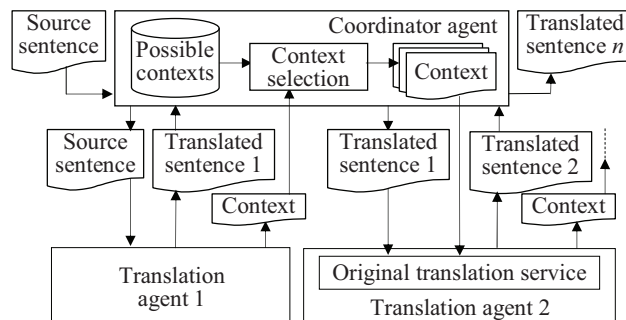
Source sentence

Coordinator agent

Possible contexts

Context selection

Context

Translated sentence $n$

Source sentence

Translated sentence 1

Context

Translated sentence 1

Translated sentence 2

Context

Translation agent 1

Original translation service

Translation agent 2